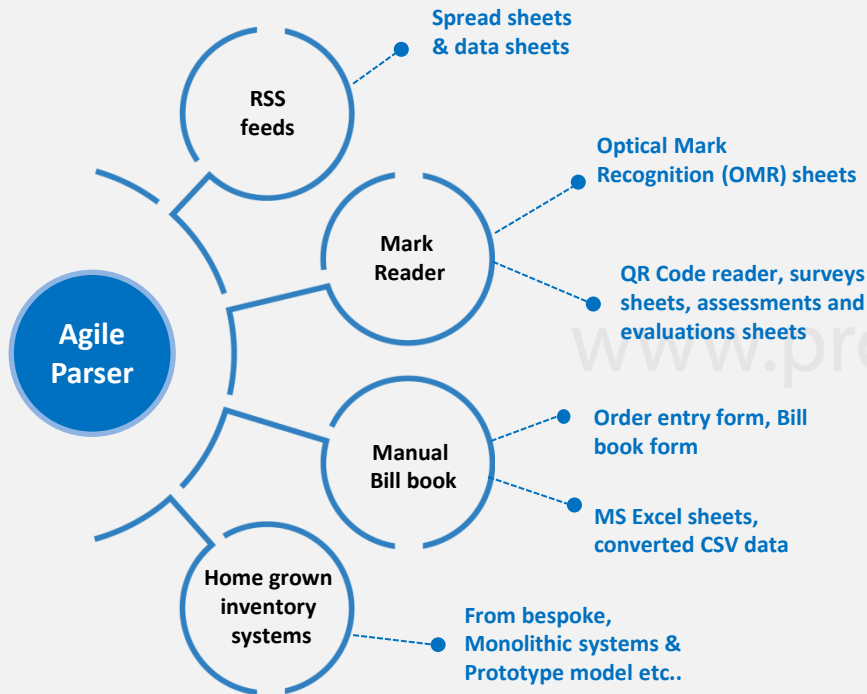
Agile Parser

RSS feeds

Spread sheets & data sheets

Mark Reader

Optical Mark Recognition (OMR) sheets

QR Code reader, surveys sheets, assessments and evaluations sheets

Manual Bill book

Order entry form, Bill book form

MS Excel sheets, converted CSV data

Home grown inventory systems

From bespoke, Monolithic systems & Prototype model etc..

www.pr